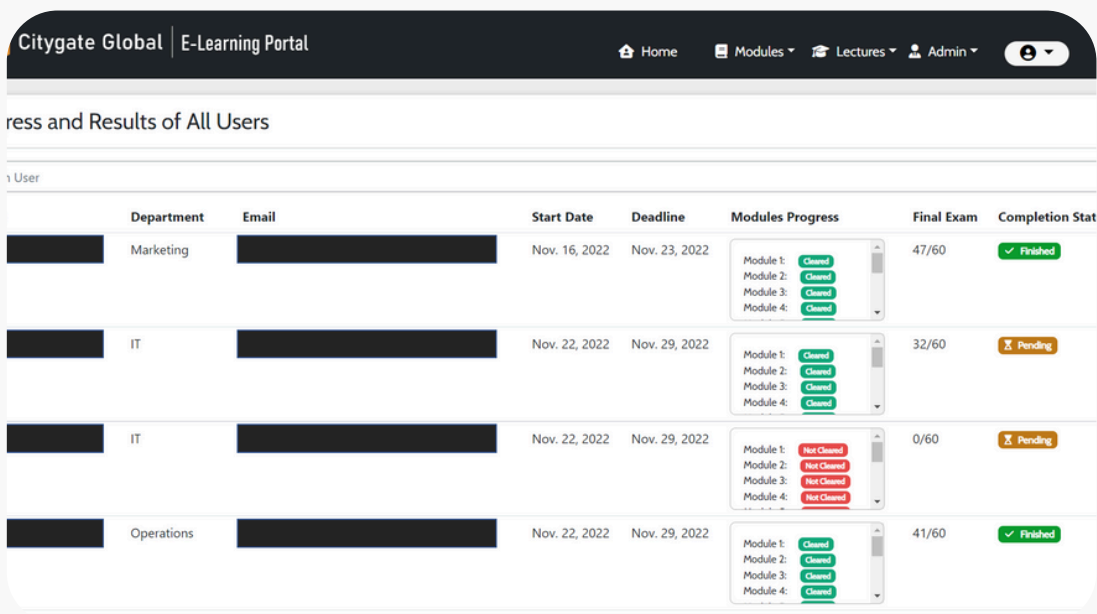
Citygate Global | E-Learning Portal

Home Modules Lectures Admin

ress and Results of All Users

n User

| | Department | Email | Start Date | Deadline | Modules Progress | Final Exam | Completion Stat |
|---|---|---|---|---|---|---|---|
| | Marketing | | Nov. 16, 2022 | Nov. 23, 2022 | Module 1: Cleared Module 2: Cleared Module 3: Cleared Module 4: Cleared | 47/60 | Finished |
| | IT | | Nov. 22, 2022 | Nov. 29, 2022 | Module 1: Cleared Module 2: Cleared Module 3: Cleared Module 4: Cleared | 32/60 | Pending |
| | IT | | Nov. 22, 2022 | Nov. 29, 2022 | Module 1: Not Cleared Module 2: Not Cleared Module 3: Not Cleared Module 4: Not Cleared | 0/60 | Pending |
| | Operations | | Nov. 22, 2022 | Nov. 29, 2022 | Module 1: Cleared Module 2: Cleared Module 3: Cleared Module 4: Cleared | 41/60 | Finished |